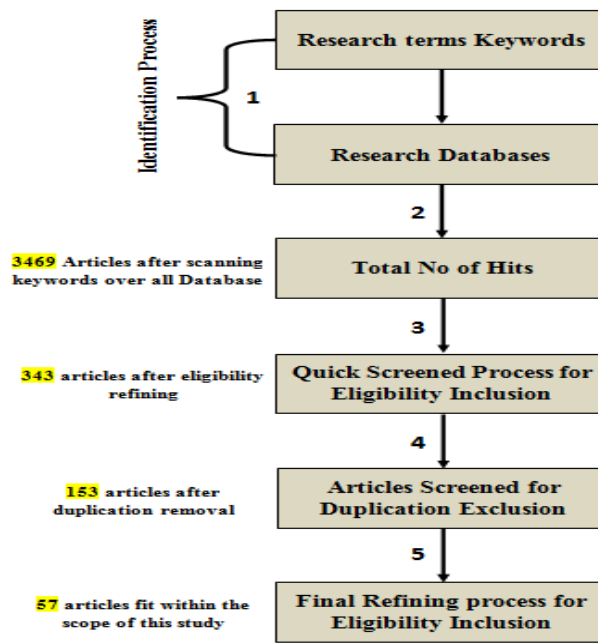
Identification Process

1

Research terms Keywords

Research Databases

2

3469 Articles after scanning keywords over all Database

Total No of Hits

3

343 articles after eligibility refining

Quick Screened Process for Eligibility Inclusion

4

153 articles after duplication removal

Articles Screened for Duplication Exclusion

5

57 articles fit within the scope of this study

Final Refining process for Eligibility Inclusion